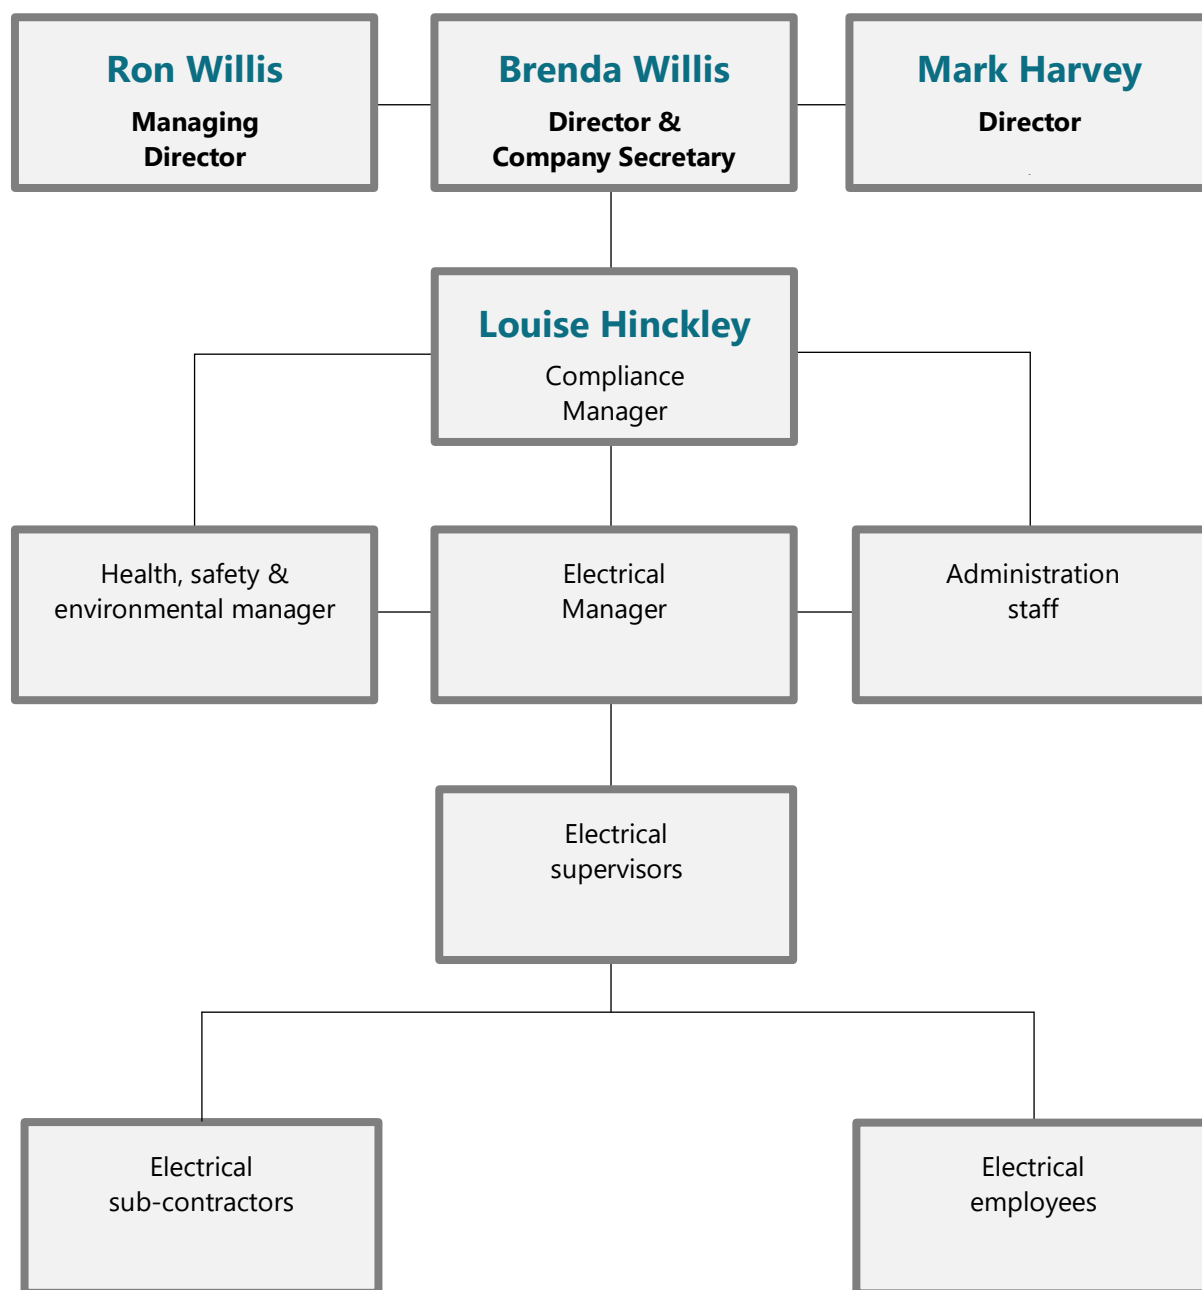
Ron Willis
Managing Director

Brenda Willis
Director & Company Secretary

Mark Harvey
Director

Louise Hinckley
Compliance Manager

Health, safety & environmental manager

Electrical Manager

Administration staff

Electrical supervisors

Electrical sub-contractors

Electrical employees